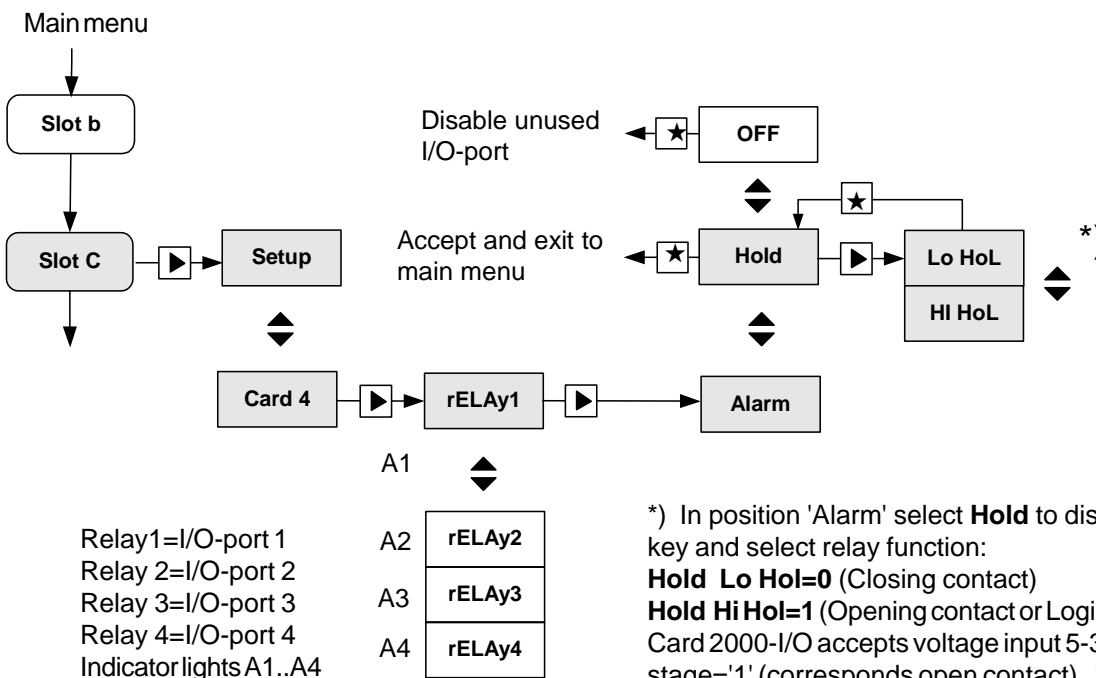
Main menu

Slot b

Slot C

Setup

Card 4

rELAy1

Alarm

Disable unused I/O-port

OFF

Accept and exit to main menu

Hold

Lo HoL

HI HoL

*)

A1

A2 rELAy2

A3 rELAy3

A4 rELAy4

Relay1=I/O-port 1
Relay 2=I/O-port 2
Relay 3=I/O-port 3
Relay 4=I/O-port 4
Indicator lights A1..A4

*) In position 'Alarm' select **Hold** to dis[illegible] key and select relay function:
**Hold Lo Hol=0** (Closing contact)
**Hold Hi Hol=1** (Opening contact or Logi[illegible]
Card 2000-I/O accepts voltage input 5-3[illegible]
stage='1' (corresponds open contact) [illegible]